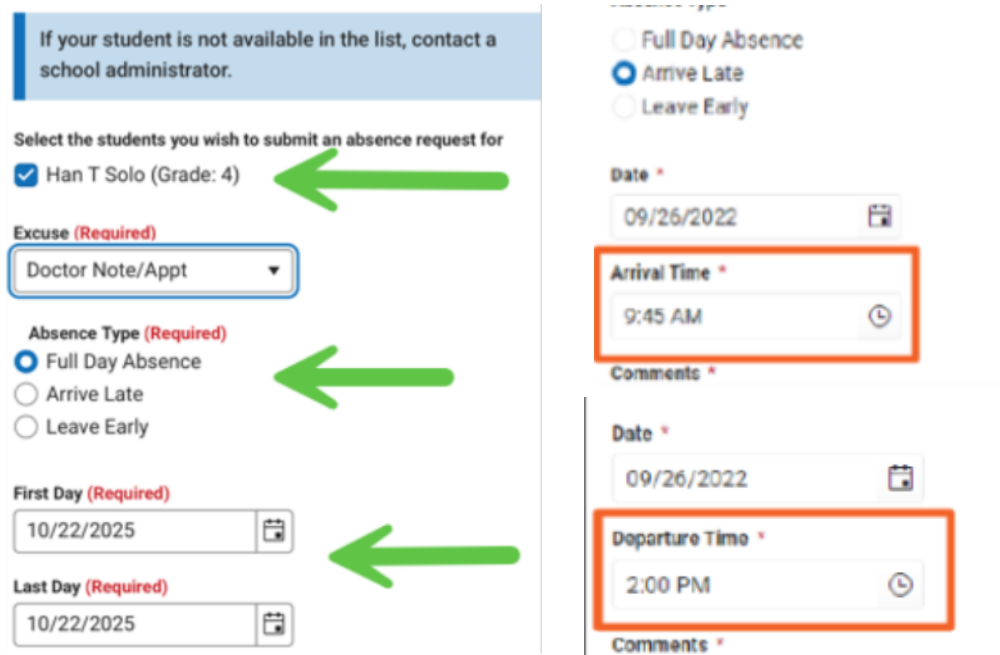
If your student is not available in the list, contact a school administrator.

Select the students you wish to submit an absence request for

Han T Solo (Grade: 4)

Excuse (Required)

Doctor Note/Appt

Absence Type (Required)

Full Day Absence

Arrive Late

Leave Early

First Day (Required)

10/22/2025

Last Day (Required)

10/22/2025

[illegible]

Full Day Absence

Arrive Late

Leave Early

Date *

09/26/2022

Arrival Time *

9:45 AM

Comments *

Date *

09/26/2022

Departure Time *

2:00 PM

Comments *